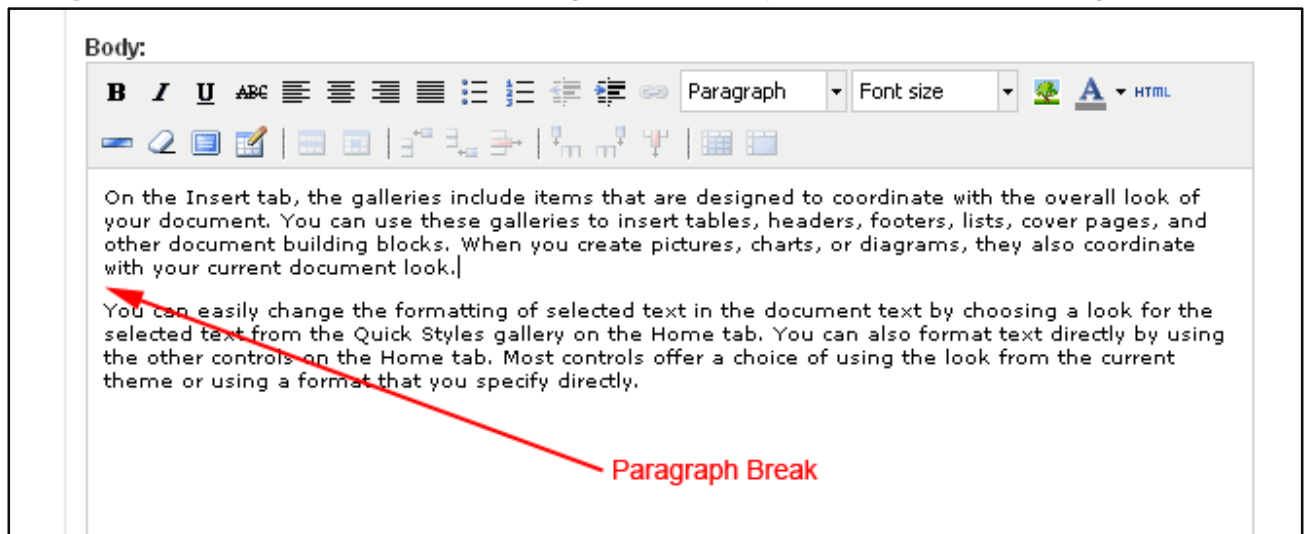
Body:

B I U ABC Paragraph Font size A HTML

On the Insert tab, the galleries include items that are designed to coordinate with the overall look of your document. You can use these galleries to insert tables, headers, footers, lists, cover pages, and other document building blocks. When you create pictures, charts, or diagrams, they also coordinate with your current document look.

You can easily change the formatting of selected text in the document text by choosing a look for the selected text from the Quick Styles gallery on the Home tab. You can also format text directly by using the other controls on the Home tab. Most controls offer a choice of using the look from the current theme or using a format that you specify directly.

Paragraph Break